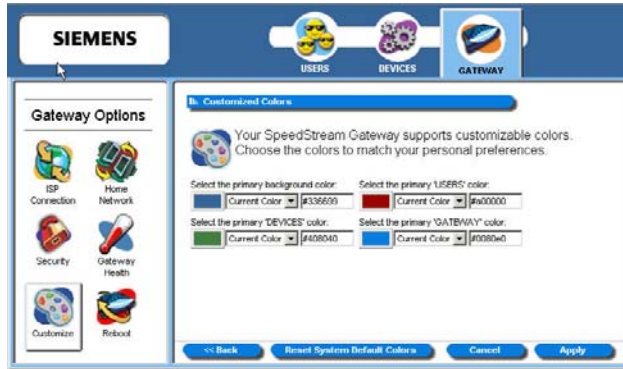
SIEMENS

USERS DEVICES GATEWAY

Gateway Options

ISP Connection
Home Network
Security
Gateway Health
Customize
Reboot

Customized Colors

Your SpeedStream Gateway supports customizable colors. Choose the colors to match your personal preferences.

Select the primary background color:
Current Color #336699

Select the primary 'USERS' color:
Current Color #a00000

Select the primary 'DEVICES' color:
Current Color #408040

Select the primary 'GATEWAY' color:
Current Color #0080e0

<< Back
Reset System Default Colors
Cancel
Apply